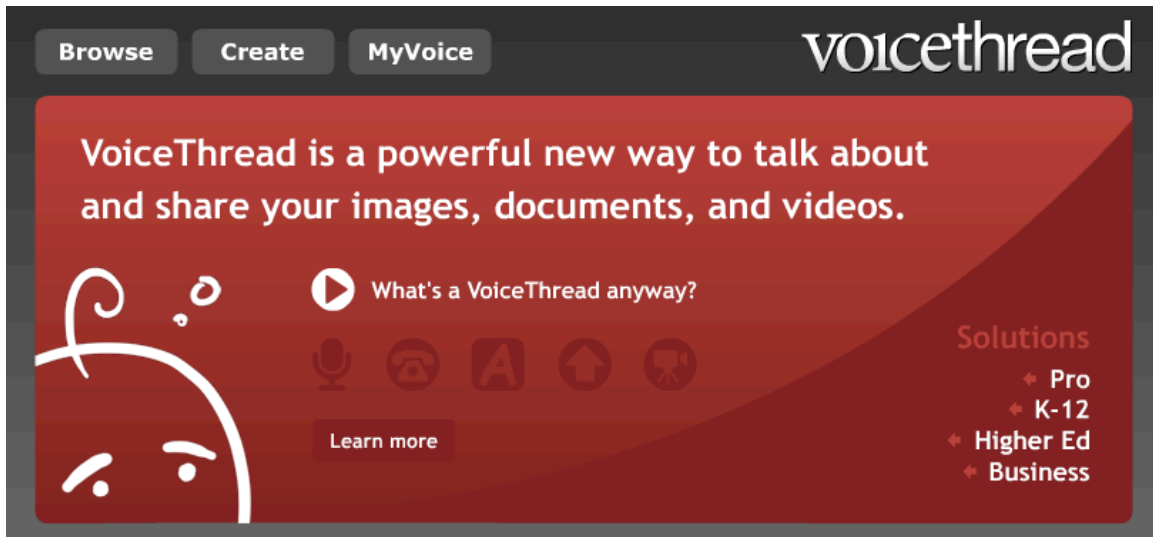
Browse Create MyVoice

voicethread

VoiceThread is a powerful new way to talk about and share your images, documents, and videos.

What's a VoiceThread anyway?

Learn more

Solutions
Pro
K-12
Higher Ed
Business